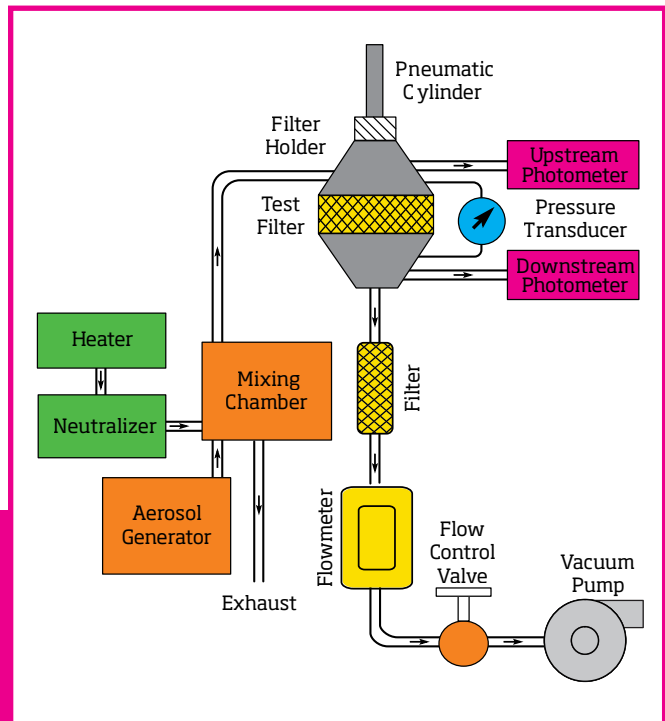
Pneumatic Cylinder

Filter Holder

Upstream Photometer

Test Filter

Pressure Transducer

Downstream Photometer

Heater

Mixing Chamber

Filter

Neutralizer

Flowmeter

Aerosol Generator

Flow Control Valve

Vacuum Pump

Exhaust